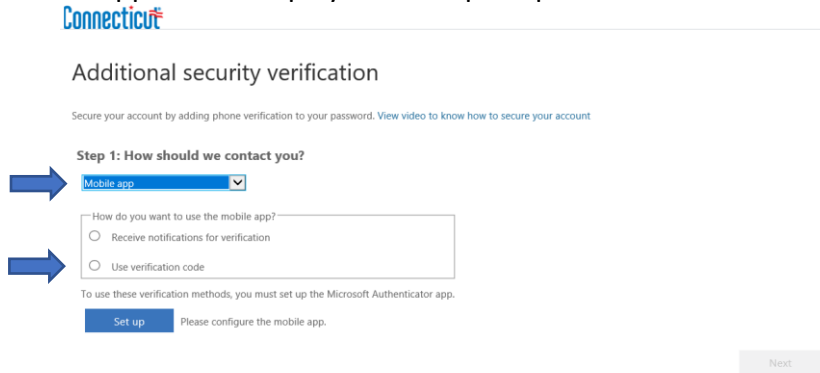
Connecticut

Additional security verification

Secure your account by adding phone verification to your password. View video to know how to secure your account

Step 1: How should we contact you?

Mobile app

How do you want to use the mobile app?

Receive notifications for verification

Use verification code

To use these verification methods, you must set up the Microsoft Authenticator app.

Set up Please configure the mobile app.

Next